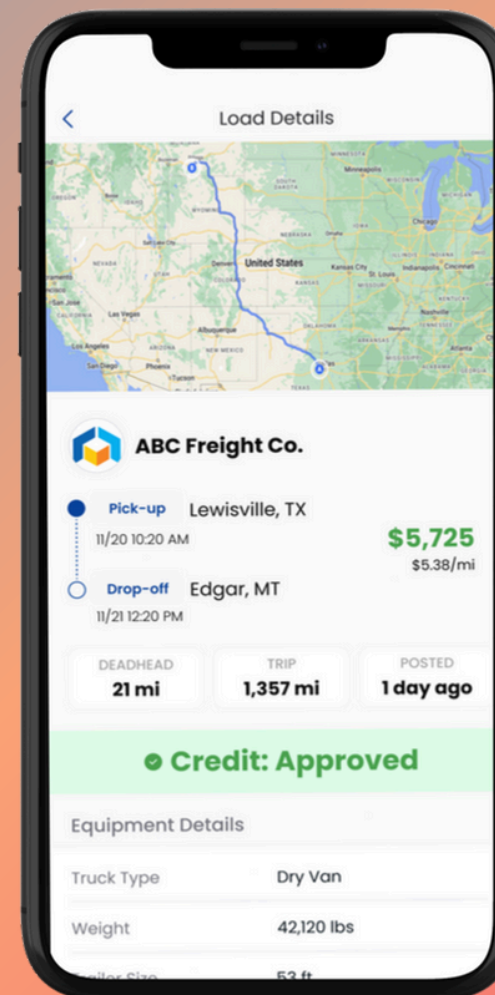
<

Load Details

MINNESOTA

Minneapolis

WYOMING

NEVADA

United States

Denver

Kansas City

St. Louis

Indianapolis

Cincinnati

Chicago

San Jose

Las Vegas

Los Angeles

San Diego

Phoenix

Albuquerque

NEW MEXICO

ARIZONA

Tucson

Nashville

Atlanta

TEXAS

ABC Freight Co.

Pick-up Lewisville, TX

11/20 10:20 AM

$5,725

$5.38/mi

Drop-off Edgar, MT

11/21 12:20 PM

| DEADHEAD | TRIP | POSTED |
|---|---|---|
| 21 mi | 1,357 mi | 1 day ago |

Credit: Approved

Equipment Details

| Truck Type | Dry Van |
|---|---|
| Weight | 42,120 lbs |
| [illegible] | 53 ft |